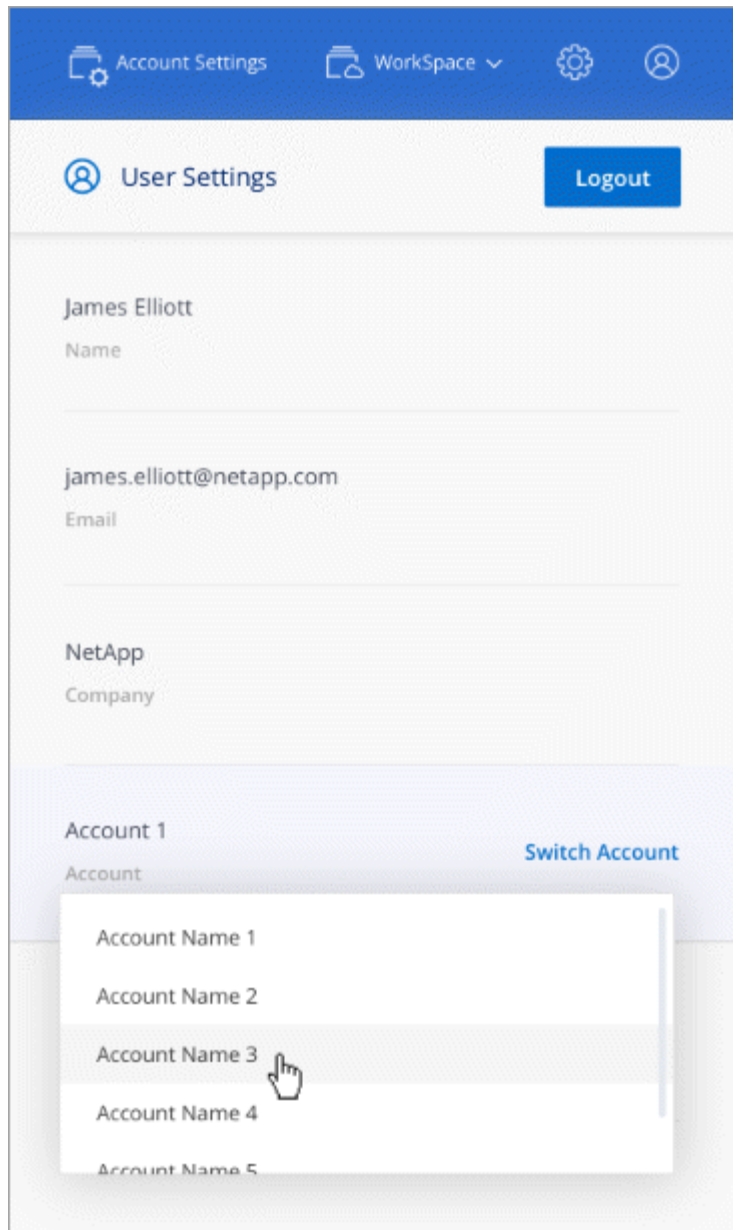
Account Settings WorkSpace

User Settings

Logout

James Elliott

Name

james.elliott@netapp.com

Email

NetApp

Company

Account 1

Account

Switch Account

Account Name 1

Account Name 2

Account Name 3

Account Name 4

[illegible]